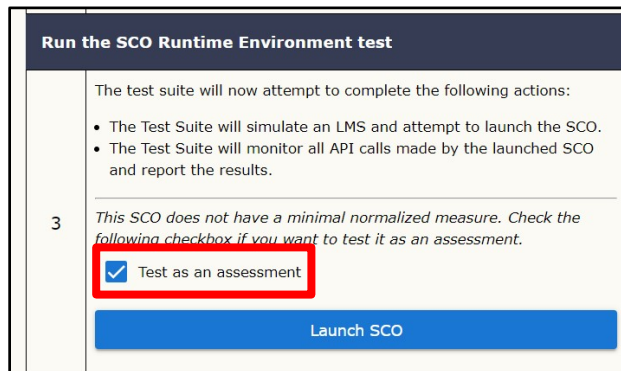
Run the SCO Runtime Environment test

3

The test suite will now attempt to complete the following actions:

- The Test Suite will simulate an LMS and attempt to launch the SCO.
- The Test Suite will monitor all API calls made by the launched SCO and report the results.

*This SCO does not have a minimal normalized measure. Check the following checkbox if you want to test it as an assessment.*

Test as an assessment

Launch SCO